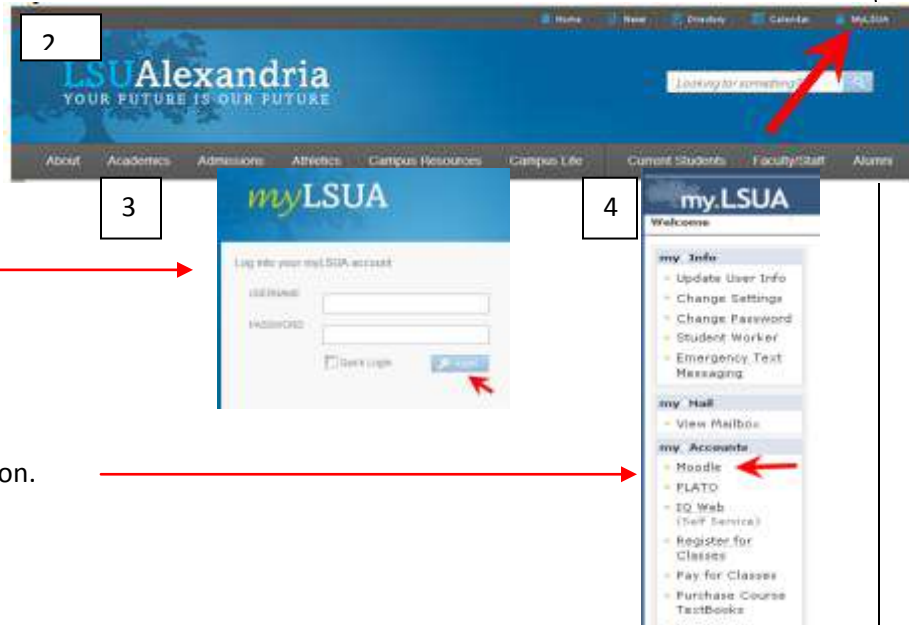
2

Home News Directory Calendar MyLSUA

LSUAlexandria
YOUR FUTURE IS OUR FUTURE

Looking for something?

About Academics Admissions Athletics Campus Resources Campus Life Current Students Faculty/Staff Alumni

3

myLSUA

Log into your myLSUA account

USERNAME

PASSWORD

Quick Login

Login

4

my.LSUA

Welcome

my Info
Update User Info
Change Settings
Change Password
Student Worker
Emergency Text Messaging

my Mail
View Mailbox

my Accounts
Moodle
PLATO
IQ Web (Self Service)
Register for Classes
Pay for Classes
Purchase Course TextBooks

on.